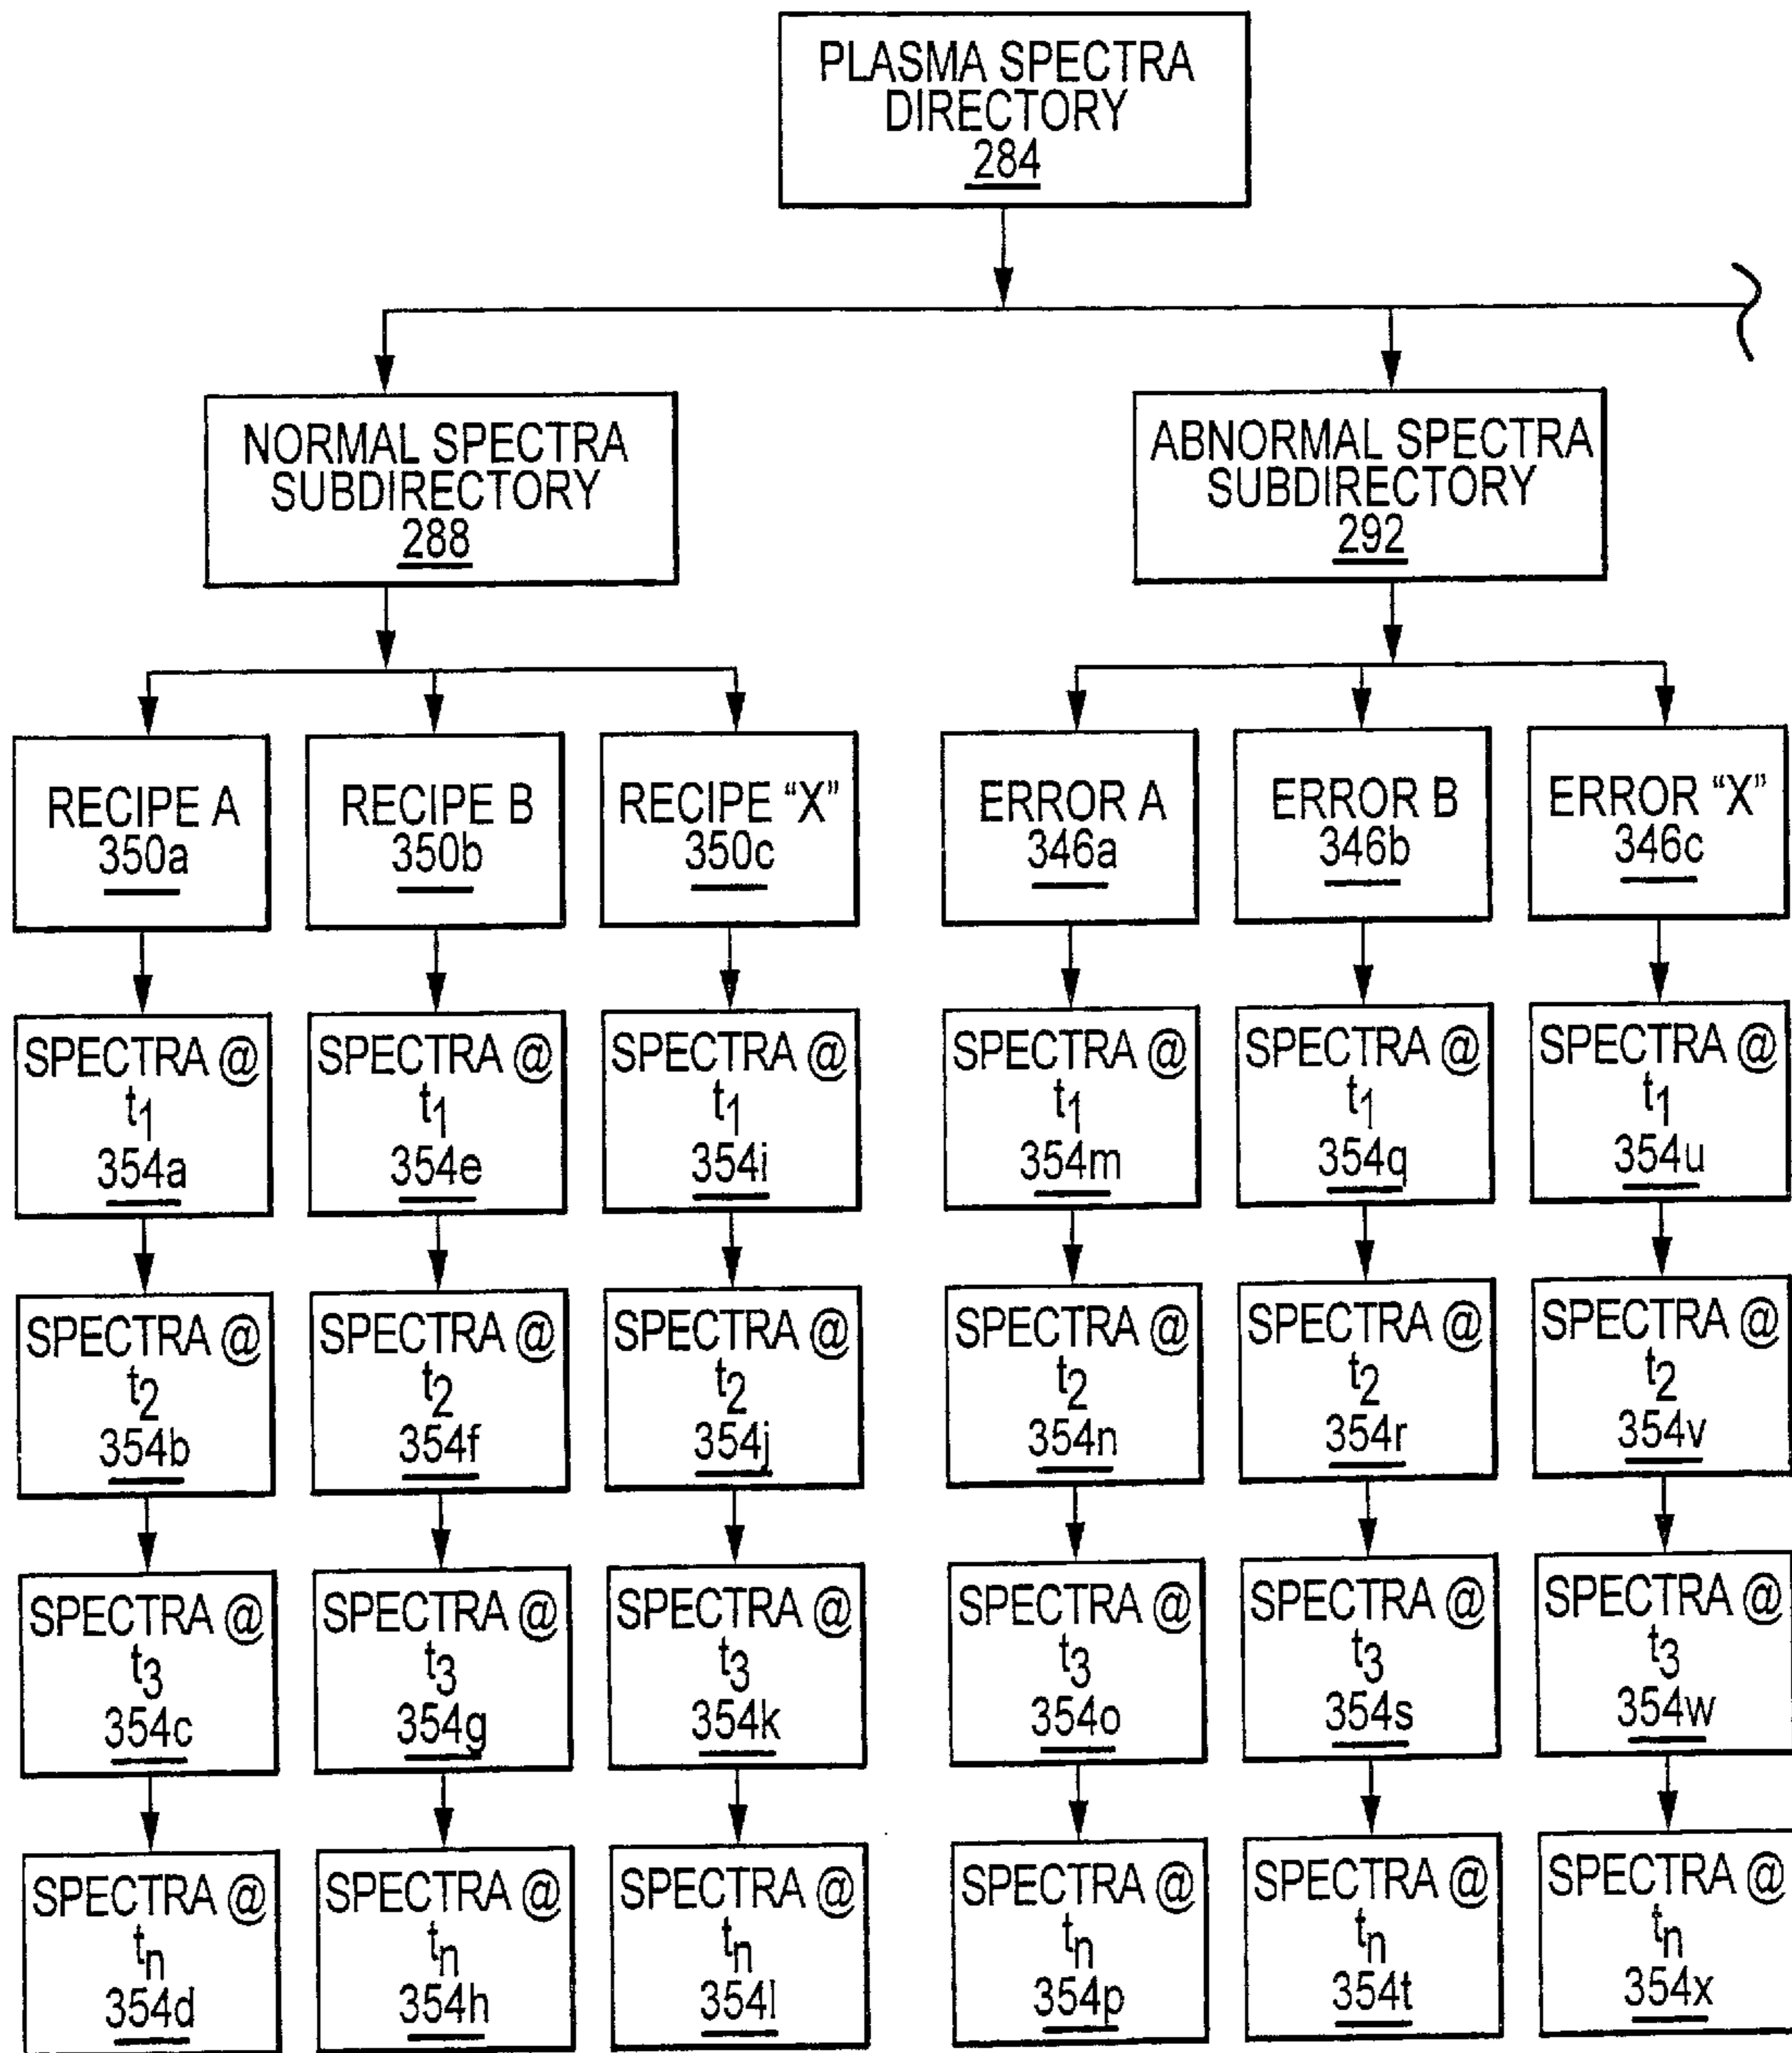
PLASMA SPECTRA DIRECTORY
284

NORMAL SPECTRA SUBDIRECTORY
288

ABNORMAL SPECTRA SUBDIRECTORY
292

RECIPE A
350a

RECIPE B
350b

RECIPE "X"
350c

ERROR A
346a

ERROR B
346b

ERROR "X"
346c

SPECTRA @ $t_1$
354a

SPECTRA @ $t_1$
354e

SPECTRA @ $t_1$
354i

SPECTRA @ $t_1$
354m

SPECTRA @ $t_1$
354q

SPECTRA @ $t_1$
354u

SPECTRA @ $t_2$
354b

SPECTRA @ $t_2$
354f

SPECTRA @ $t_2$
354j

SPECTRA @ $t_2$
354n

SPECTRA @ $t_2$
354r

SPECTRA @ $t_2$
354v

SPECTRA @ $t_3$
354c

SPECTRA @ $t_3$
354g

SPECTRA @ $t_3$
354k

SPECTRA @ $t_3$
354o

SPECTRA @ $t_3$
354s

SPECTRA @ $t_3$
354w

SPECTRA @ $t_n$
354d

SPECTRA @ $t_n$
354h

SPECTRA @ $t_n$
354l

SPECTRA @ $t_n$
354p

SPECTRA @ $t_n$
354t

SPECTRA @ $t_n$
354x